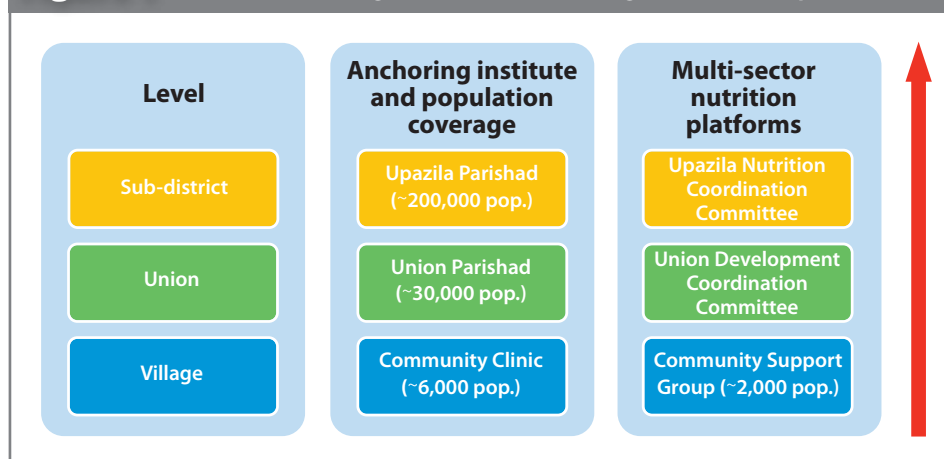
| Level | Anchoring institute and population coverage | Multi-sector nutrition platforms |
|---|---|---|
| Sub-district | Upazila Parishad (~200,000 pop.) | Upazila Nutrition Coordination Committee |
| Union | Union Parishad (~30,000 pop.) | Union Development Coordination Committee |
| Village | Community Clinic (~6,000 pop.) | Community Support Group (~2,000 pop.) |